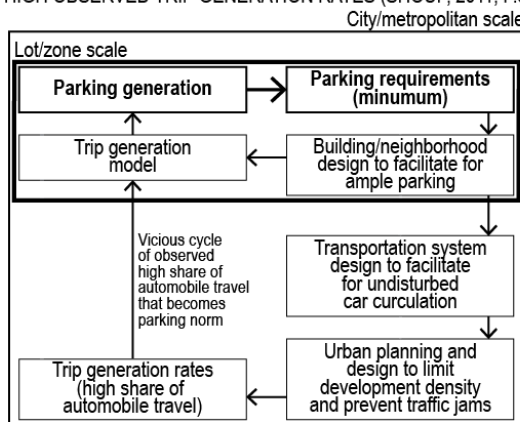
HIGH OBSERVED TRIP GENERATION RATES (SHOUP, 2011, P.

City/metropolitan scale

Lot/zone scale

Parking generation

Parking requirements (minumum)

Trip generation model

Building/neighborhood design to facilitate for ample parking

Vicious cycle of observed high share of automobile travel that becomes parking norm

Transportation system design to facilitate for undisturbed car curculation

Urban planning and design to limit development density and prevent traffic jams

Trip generation rates (high share of automobile travel)